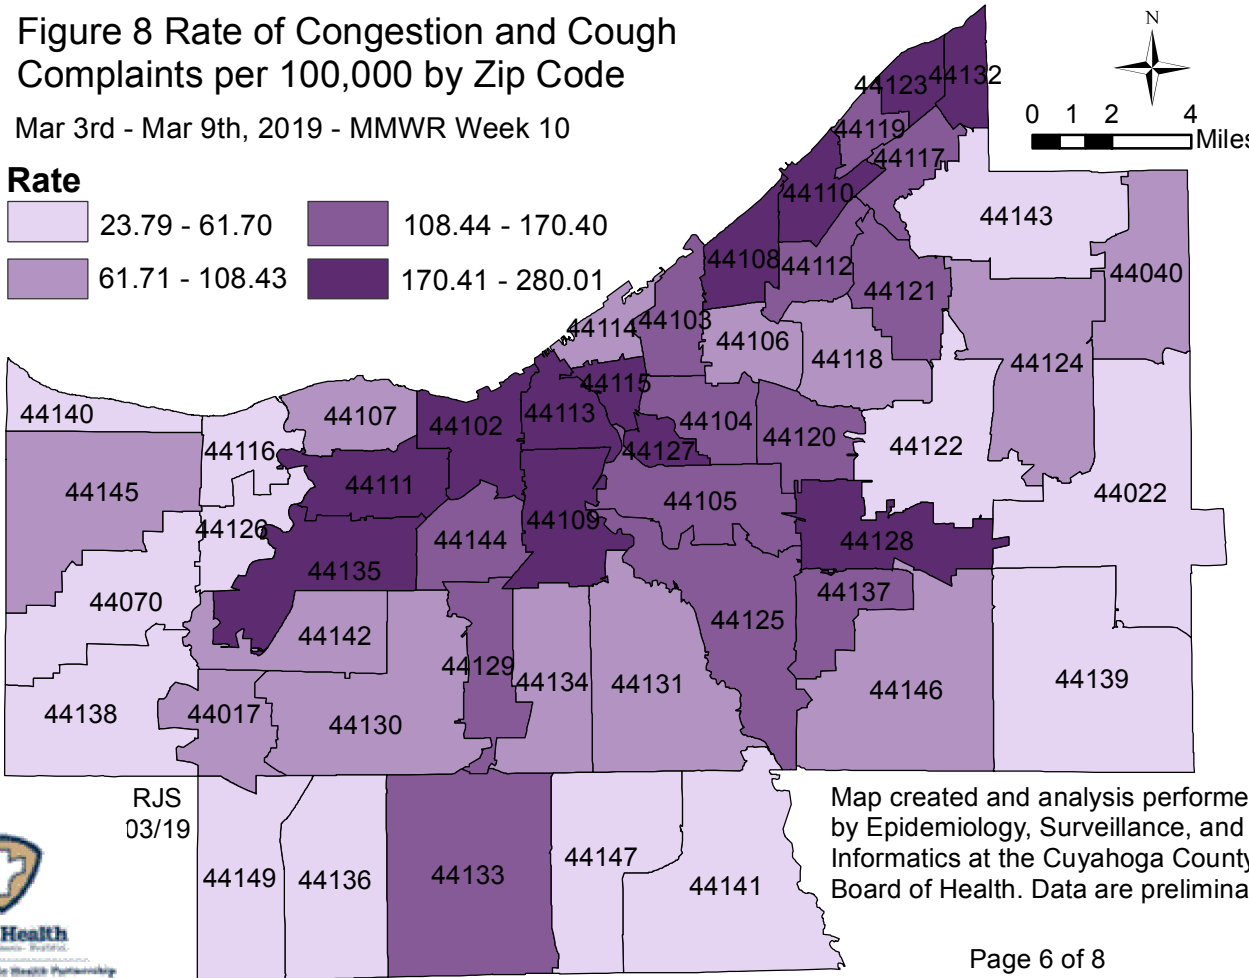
Figure 8 Rate of Congestion and Cough Complaints per 100,000 by Zip Code

Mar 3rd - Mar 9th, 2019 - MMWR Week 10

Rate

23.79 - 61.70
61.71 - 108.43
108.44 - 170.40
170.41 - 280.01

N

0 1 2 4 Miles

44123 44132
44119
44117
44110
44143
44108 44112
44121
44040
44114 44103
44106
44118
44124
44115
44140
44107
44102
44113
44104
44120
44122
44116
44127
44145
44111
44105
44022
44126
44109
44128
44144
44135
44137
44070
44142
44125
44129
44134
44131
44146
44139
44138
44017
44130

RJS
03/19

44149 44136 44133 44147 44141

Map created and analysis performe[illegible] by Epidemiology, Surveillance, and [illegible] Informatics at the Cuyahoga County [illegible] Board of Health. Data are prelimina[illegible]

Page 6 of 8

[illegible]Health